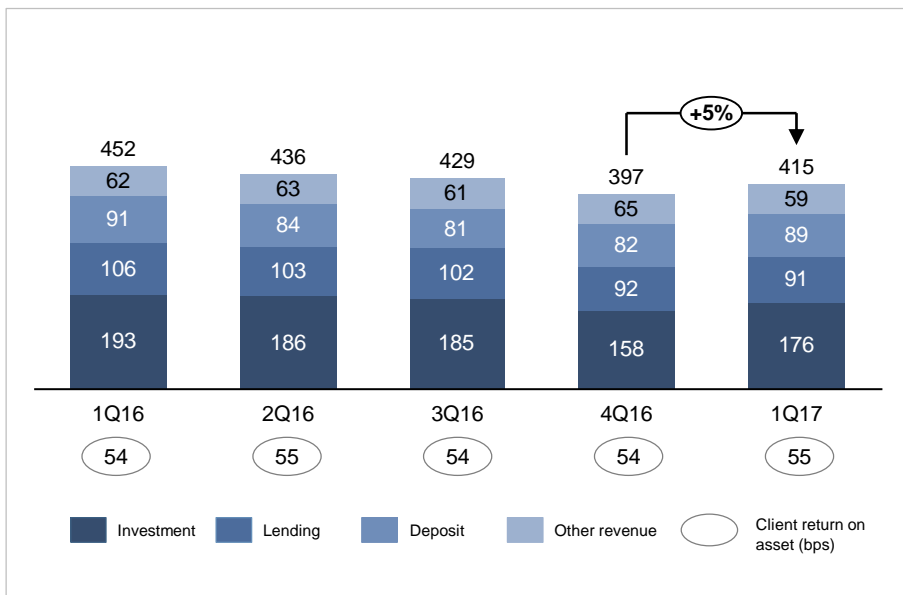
+5%

| | 1Q16 | 2Q16 | 3Q16 | 4Q16 | 1Q17 |
|---|---|---|---|---|---|
| Total | 452 | 436 | 429 | 397 | 415 |
| Other revenue | 62 | 63 | 61 | 65 | 59 |
| Deposit | 91 | 84 | 81 | 82 | 89 |
| Lending | 106 | 103 | 102 | 92 | 91 |
| Investment | 193 | 186 | 185 | 158 | 176 |
| Client return on asset (bps) | 54 | 55 | 54 | 54 | 55 |

Investment
Lending
Deposit
Other revenue
Client return on asset (bps)